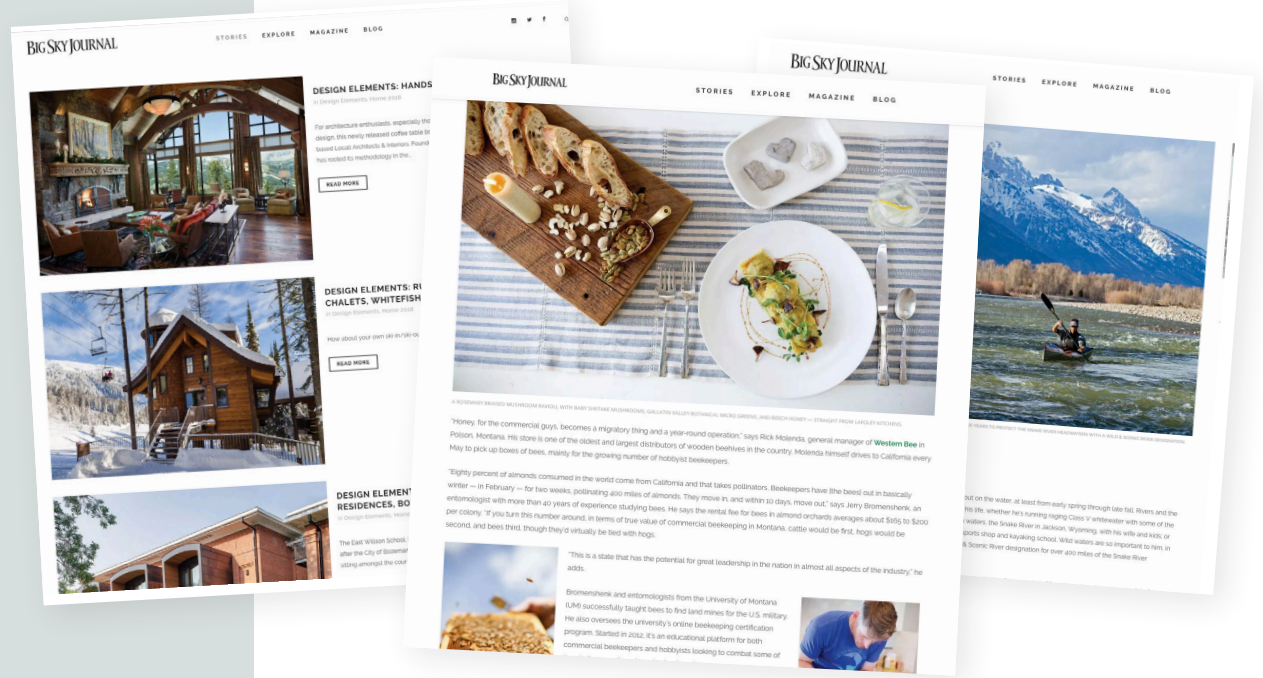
BIG SKY JOURNAL

STORIES EXPLORE MAGAZINE BLOG

DESIGN ELEMENTS: HANDS
In Design Elements, Home 2018

For architecture enthusiasts, especially th design, this newly released coffee table b based Locati Architects & Interiors. Foundi has rooted its methodology in the...

READ MORE

DESIGN ELEMENTS: RU CHALETS, WHITEFISH
In Design Elements, Home 2018

How about your own ski-in/ski-ou

READ MORE

DESIGN ELEMENT RESIDENCES, BO
In Design Elements, Home

The East Willson School, after the City of Bozeman sitting amongst the cour

BIG SKY JOURNAL

STORIES EXPLORE MAGAZINE BLOG

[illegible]

"Honey, for the commercial guys, becomes a migratory thing and a year-round operation," says Rick Molenda, general manager of Western Bee in Polson, Montana. His store is one of the oldest and largest distributors of wooden beehives in the country. Molenda himself drives to California every May to pick up boxes of bees, mainly for the growing number of hobbyist beekeepers.

"Eighty percent of almonds consumed in the world come from California and that takes pollinators. Beekeepers have (the bees) out in basically winter — in February — for two weeks, pollinating 400 miles of almonds. They move in, and within 10 days, move out," says Jerry Bromenshenk, an entomologist with more than 40 years of experience studying bees. He says the rental fee for bees in almond orchards averages about $165 to $200 per colony. "If you turn this number around, in terms of true value of commercial beekeeping in Montana, cattle would be first, hogs would be second, and bees third, though they'd virtually be tied with hogs.

"This is a state that has the potential for great leadership in the nation in almost all aspects of the industry," he adds.

Bromenshenk and entomologists from the University of Montana (UM) successfully taught bees to find land mines for the U.S. military. He also oversees the university's online beekeeping certification program. Started in 2012, it's an educational platform for both commercial beekeepers and hobbyists looking to combat some of

BIG SKY JOURNAL

STORIES EXPLORE MAGAZINE BLOG

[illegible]

out on the water, at least from early spring through late fall. Rivers and the his site, whether he's running raging Class V whitewater with some of the waters, the Snake River in Jackson, Wyoming, with his wife and kids, or sports shop and kayaking school. Wild waters are so important to him, in & Scenic River designation for over 400 miles of the Snake River